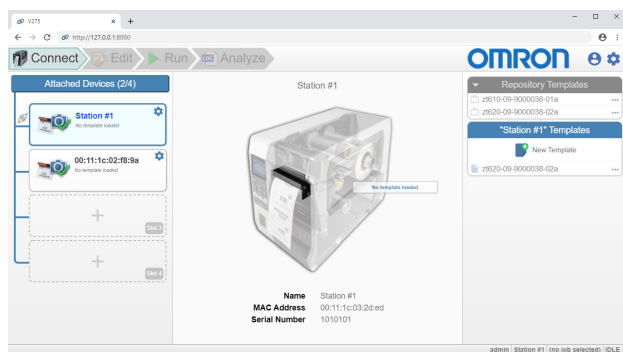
V275

http://127.0.0.1:8080

Connect Edit Run Analyze

OMRON

Attached Devices (2/4)

Station #1
No template loaded

00:11:1c:02:f8:9a
No template loaded

Slot 3

Slot 4

Station #1

No template loaded

Name Station #1
MAC Address 00:11:1c:03:2d:ed
Serial Number 1010101

Repository Templates
zt610-09-9000038-01a
zt620-09-9000038-02a

"Station #1" Templates

New Template

zt620-09-9000038-02a

admin | Station #1 | (no job selected) | IDLE